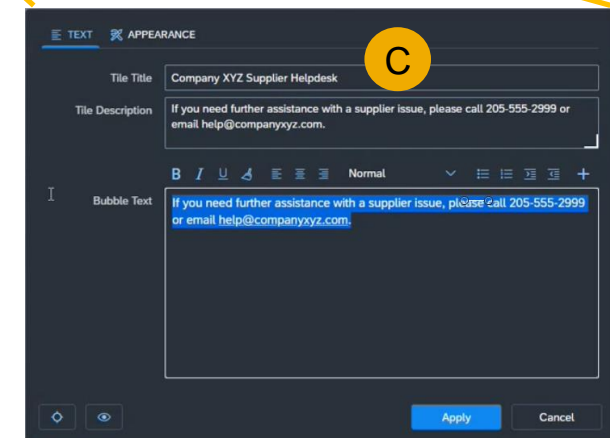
TEXT APPEARANCE

C

Tile Title Company XYZ Supplier Helpdesk

Tile Description If you need further assistance with a supplier issue, please call 205-555-2999 or email help@companyxyz.com.

B I U Normal

Bubble Text If you need further assistance with a supplier issue, please call 205-555-2999 or email help@companyxyz.com.

Apply Cancel